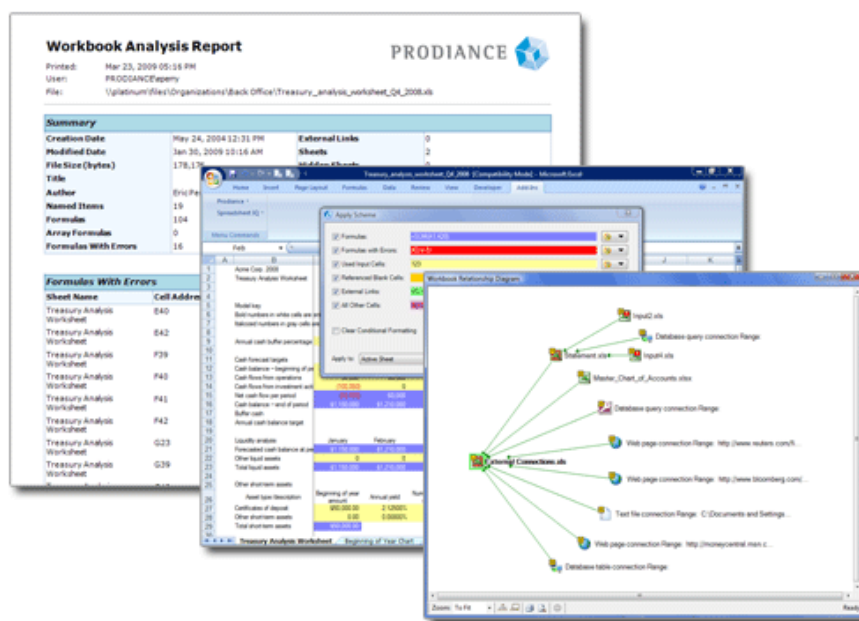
Workbook Analysis Report

PRODIANCE

Printed: Mar 23, 2009 05:16 PM
User: PRODIANCE\eperry
File: \\platinum\files\Organizations\Back Office\Treasury_analysis_worksheet_Q4_2008.xls

Summary

| | | | |
|---|---|---|---|
| Creation Date | May 24, 2004 12:31 PM | External Links | 0 |
| Modified Date | Jan 30, 2009 10:16 AM | Sheets | 2 |
| File Size (bytes) | 178,176 | Hidden Sheets | |
| Title | | | |
| Author | Eric Per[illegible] | | |
| Named Items | 19 | | |
| Formulas | 104 | | |
| Array Formulas | 0 | | |
| Formulas With Errors | 16 | | |

Formulas With Errors

| Sheet Name | Cell Address |
|---|---|
| Treasury Analysis Worksheet | E40 |
| Treasury Analysis Worksheet | E42 |
| Treasury Analysis Worksheet | F39 |
| Treasury Analysis Worksheet | F40 |
| Treasury Analysis Worksheet | F41 |
| Treasury Analysis Worksheet | F42 |
| Treasury Analysis Worksheet | G23 |
| Treasury Analysis Worksheet | G39 |

Treasury_analysis_worksheet_Q4_2008 [Compatibility Mode] - Microsoft Excel

Home Insert Page Layout Formulas Data Review View Developer Add-Ins

Prodiance
Spreadsheet IQ
Menu Commands

Apply Scheme
Formulas
Formulas with Errors
Used Input Cells
Referenced Blank Cells
External Links
All Other Cells
Clear Conditional Formatting
Apply to: Active Sheet

Acme Corp. 2008
Treasury Analysis Worksheet
Model key
Annual cash buffer percentage
Cash forecast targets
Liquidity analysis
January February
Other short-term assets
Certificates of deposit
Other short-term assets
Total short-term assets

Treasury Analysis Worksheet | Beginning of Year Chart

Workbook Relationship Diagram

Input2.xls
Database query connection Range:
Statement.xls
Input4.xls
Master_Chart_of_Accounts.xlsx
Database query connection Range:
External Connections.xls
Web page connection Range: http://www.reuters.com/fi...
Web page connection Range: http://www.bloomberg.com/...
Text file connection Range: C:\Documents and Settings...
Web page connection Range: http://moneycentral.msn.c...
Database table connection Range:

Zoom: To Fit
Ready